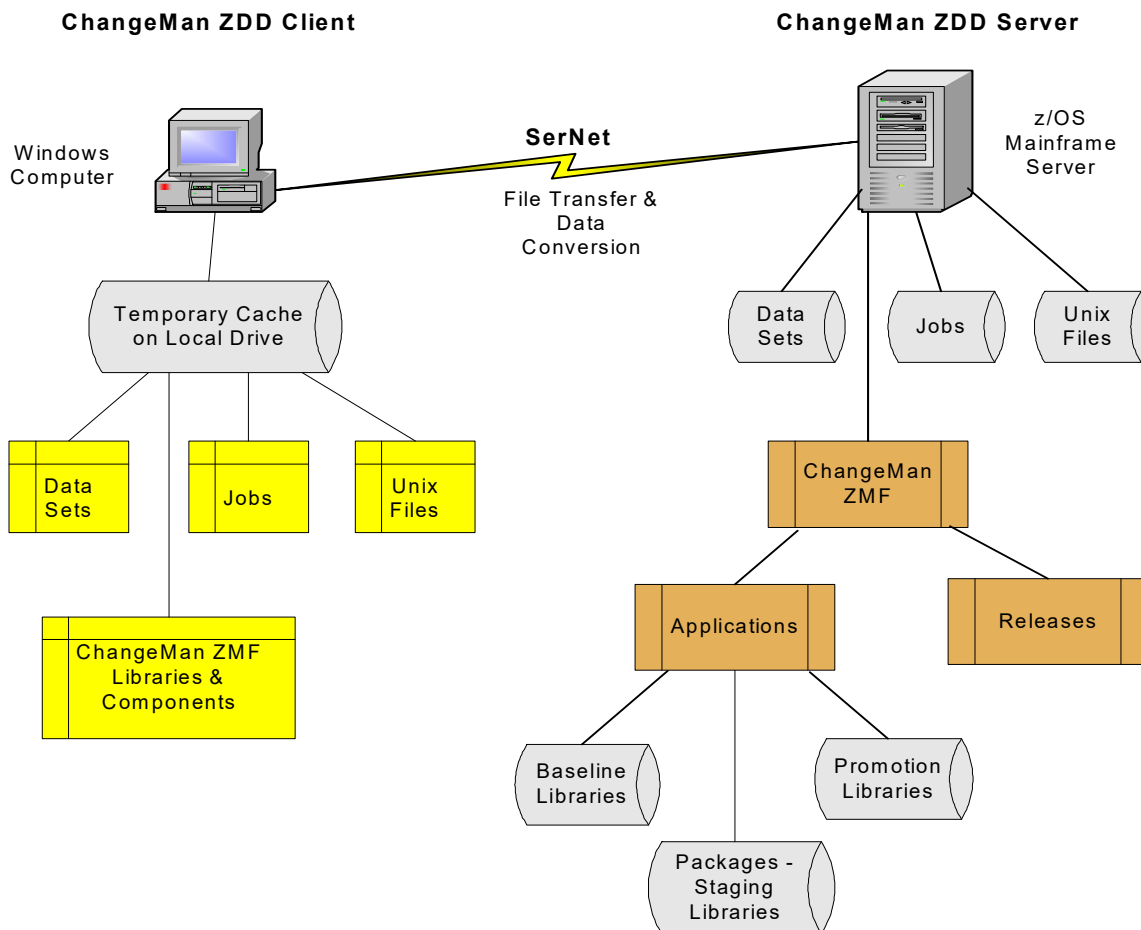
ChangeMan ZDD Client

ChangeMan ZDD Server

Windows Computer

SerNet

File Transfer & Data Conversion

z/OS Mainframe Server

Temporary Cache on Local Drive

Data Sets

Jobs

Unix Files

Data Sets

Jobs

Unix Files

ChangeMan ZMF

ChangeMan ZMF Libraries & Components

Applications

Releases

Baseline Libraries

Promotion Libraries

Packages - Staging Libraries